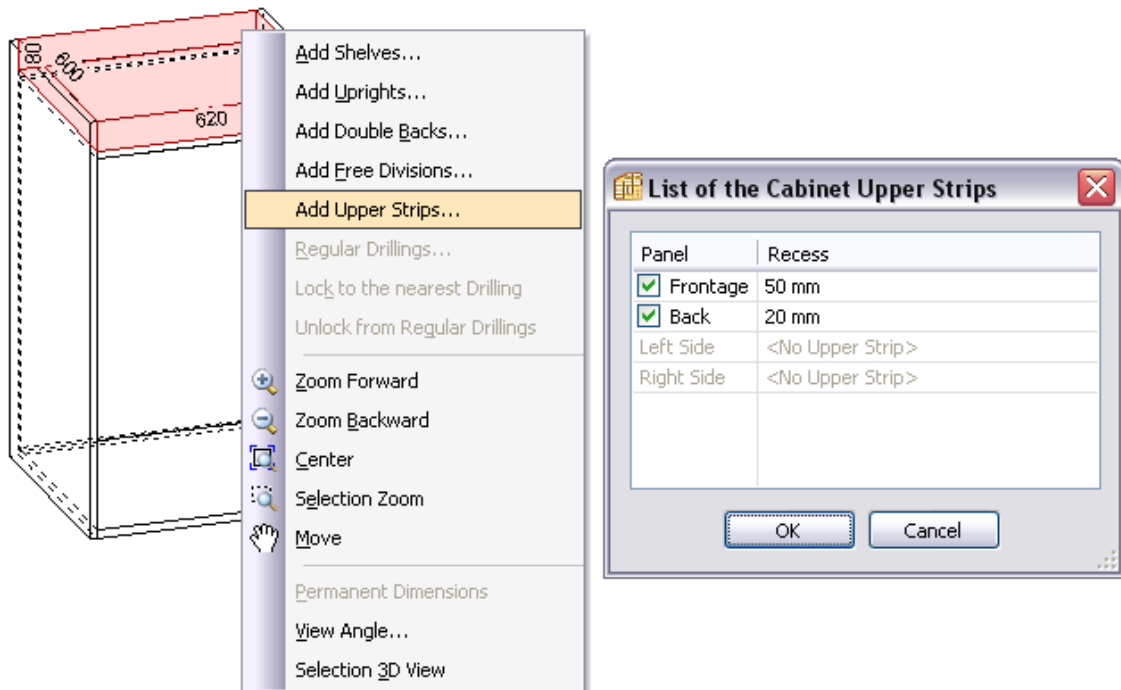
80
600
620

Add Shelves...
Add Uprights...
Add Double Backs...
Add Free Divisions...
Add Upper Strips...
Regular Drillings...
Lock to the nearest Drilling
Unlock from Regular Drillings
Zoom Forward
Zoom Backward
Center
Selection Zoom
Move
Permanent Dimensions
View Angle...
Selection 3D View

List of the Cabinet Upper Strips

| Panel | Recess |
|---|---|
| Frontage | 50 mm |
| Back | 20 mm |
| Left Side | <No Upper Strip> |
| Right Side | <No Upper Strip> |

OK
Cancel